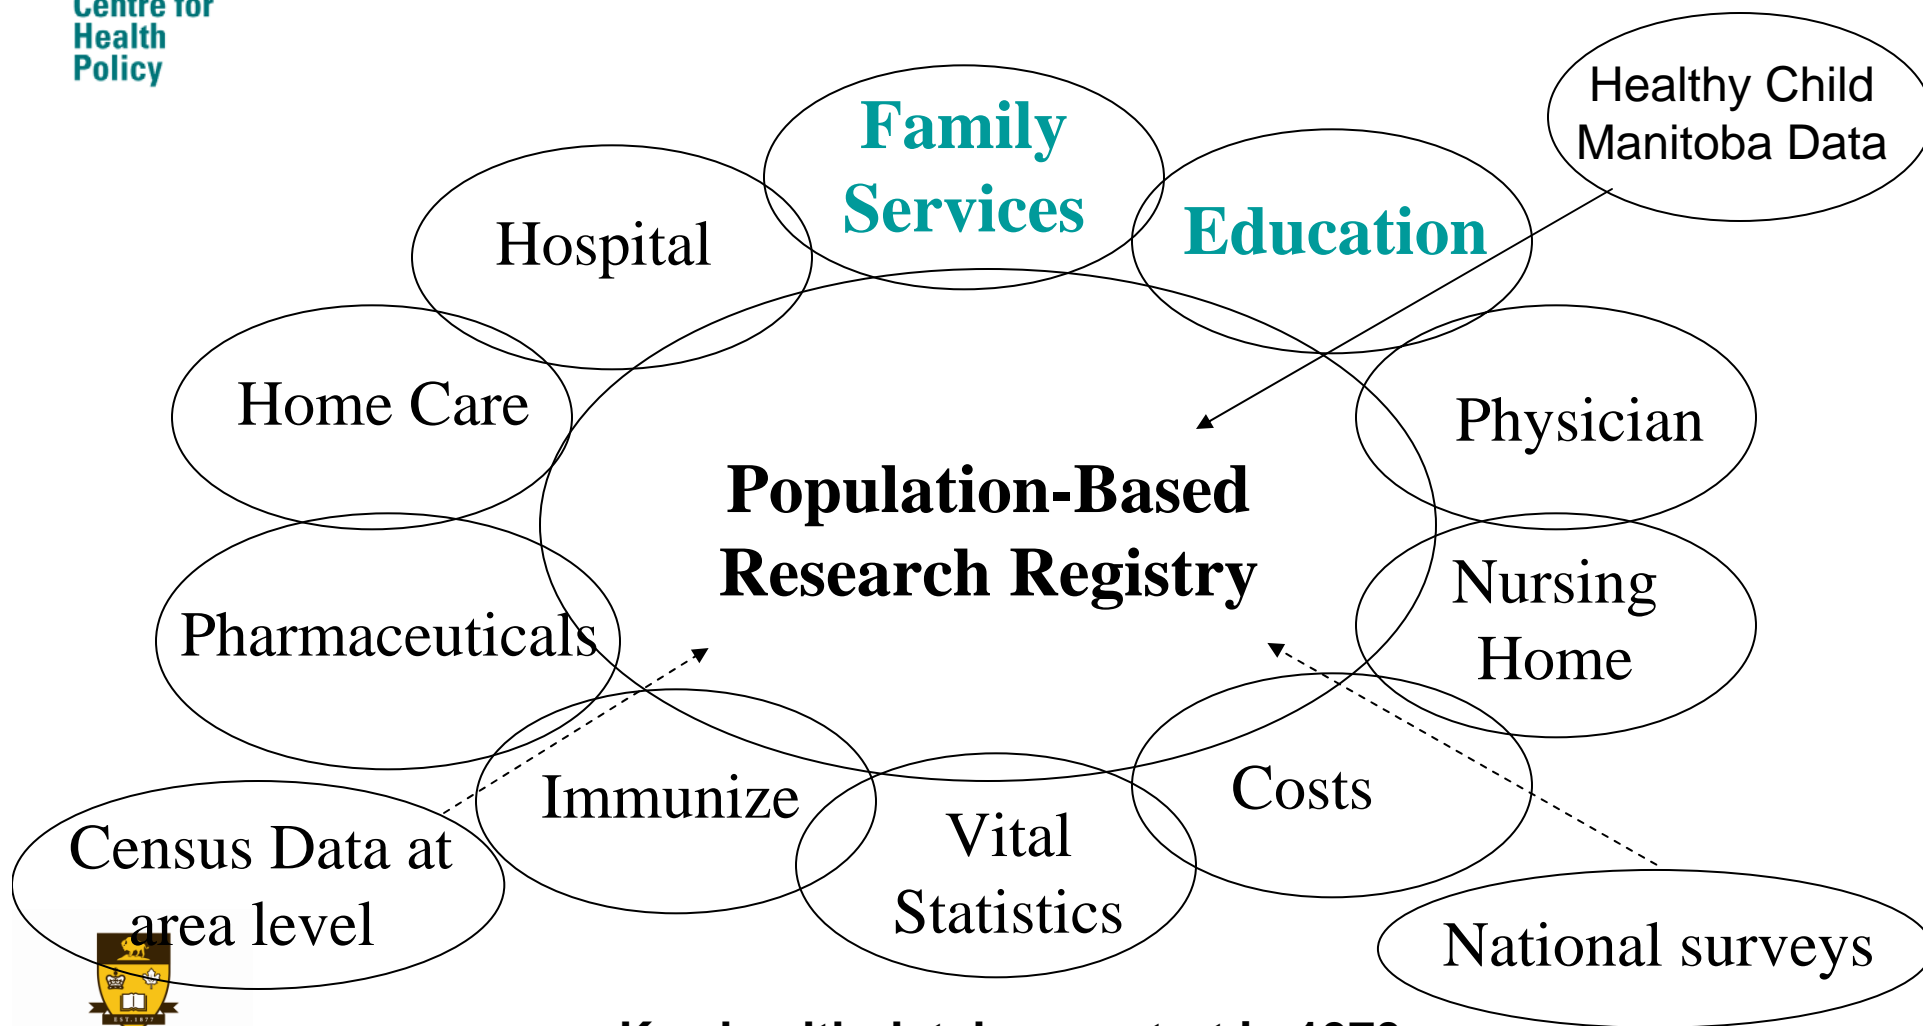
Centre for Health Policy

Family Services

Healthy Child Manitoba Data

Hospital

Education

Home Care

Physician

Population-Based Research Registry

Nursing Home

Pharmaceuticals

Immunize

Costs

Census Data at area level

Vital Statistics

National surveys

EST. 1877

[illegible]